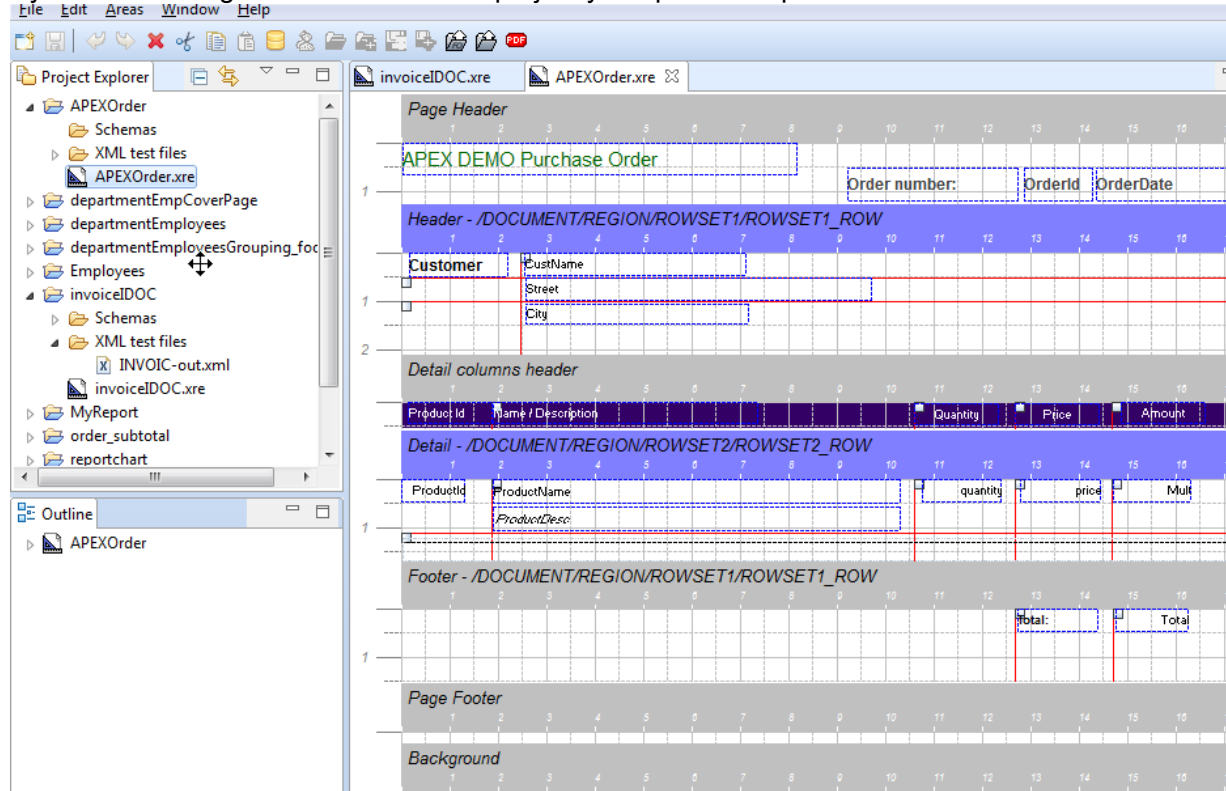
File Edit Areas Window Help

Project Explorer

APEXOrder
Schemas
XML test files
APEXOrder.xre
departmentEmpCoverPage
departmentEmployees
departmentEmployeesGrouping_foc
Employees
invoiceIDOC
Schemas
XML test files
INVOIC-out.xml
invoiceIDOC.xre
MyReport
order_subtotal
reportchart

Outline

APEXOrder

invoiceIDOC.xre
APEXOrder.xre

Page Header
APEX DEMO Purchase Order
Order number:
OrderId
OrderDate
Header - /DOCUMENT/REGION/ROWSET1/ROWSET1_ROW
Customer
CustName
Street
City
Detail columns header
Product Id
Name / Description
Quantity
Price
Amount
Detail - /DOCUMENT/REGION/ROWSET2/ROWSET2_ROW
ProductId
ProductName
ProductDesc
quantity
price
Mult
Footer - /DOCUMENT/REGION/ROWSET1/ROWSET1_ROW
Total:
Total
Page Footer
Background